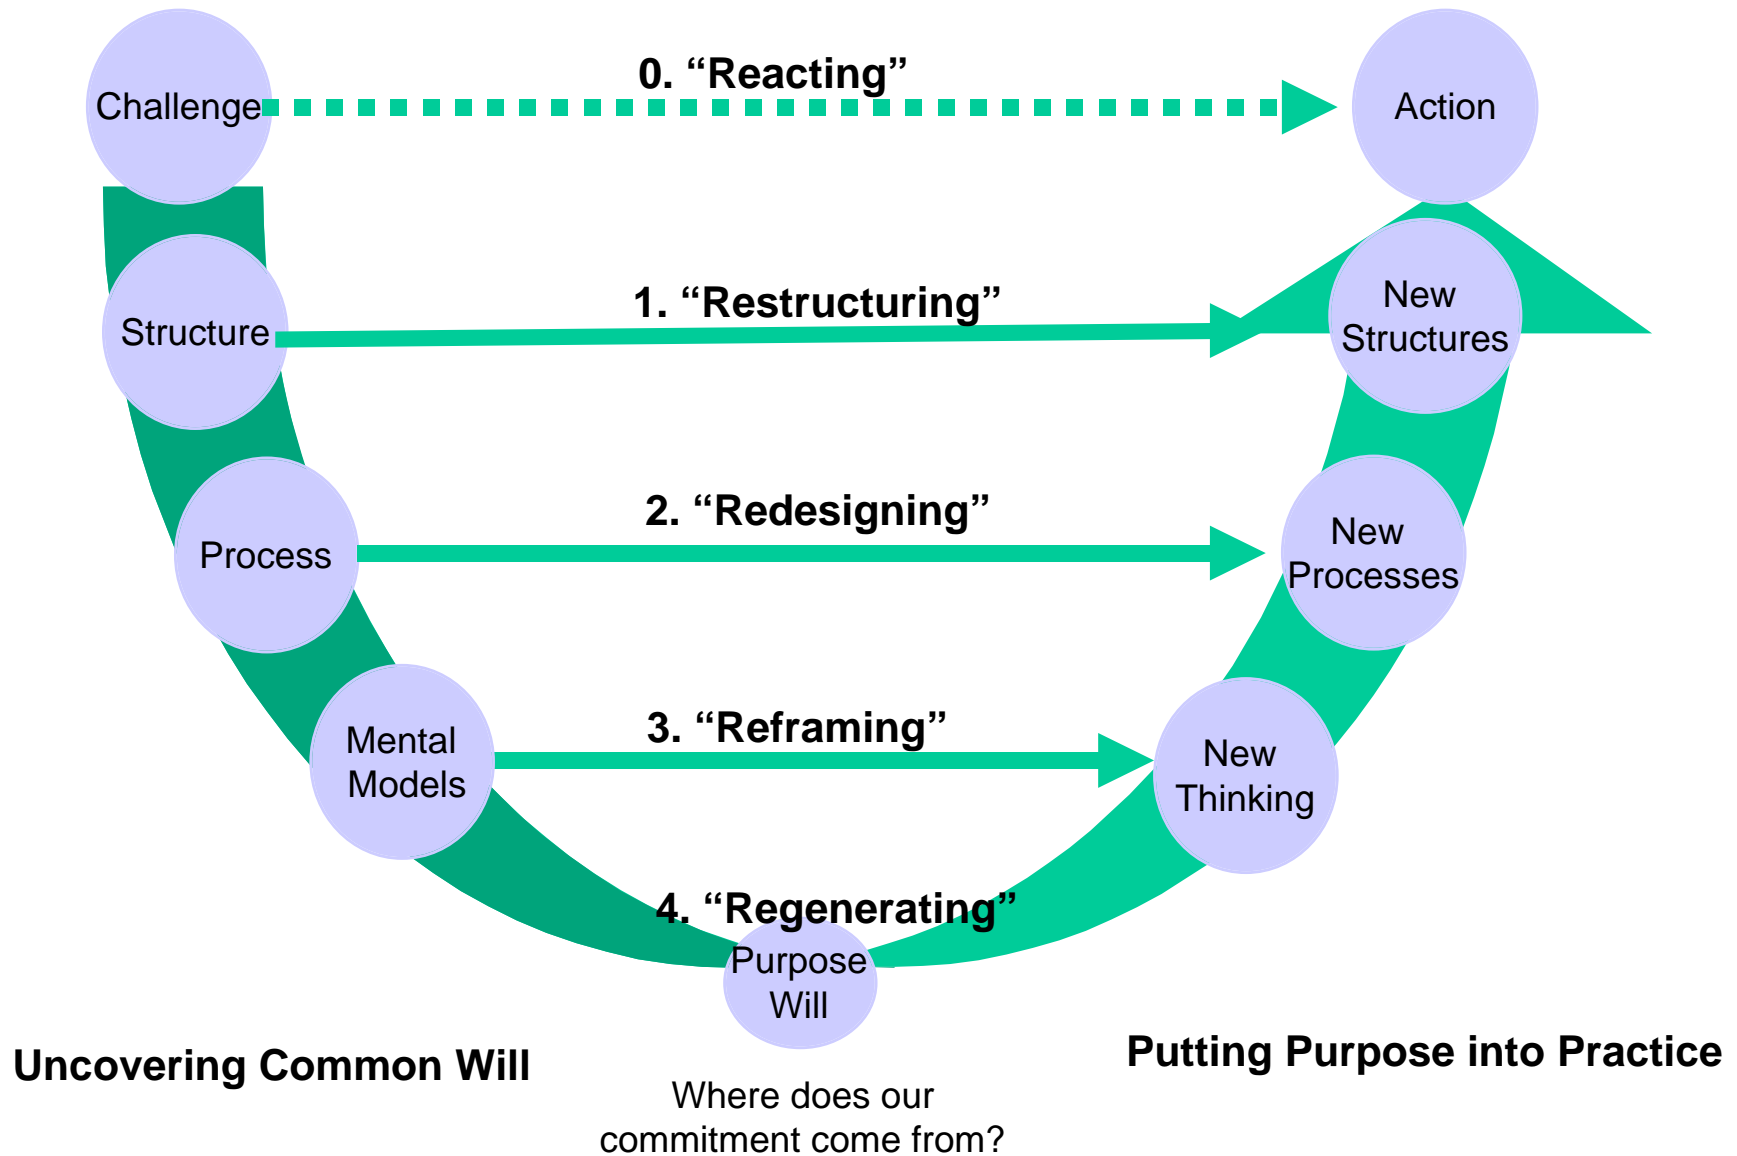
Challenge

0. “Reacting”

Action

Structure

1. “Restructuring”

New Structures

Process

2. “Redesigning”

New Processes

Mental Models

3. “Reframing”

New Thinking

4. “Regenerating”

Purpose Will

Uncovering Common Will

Putting Purpose into Practice

Where does our commitment come from?